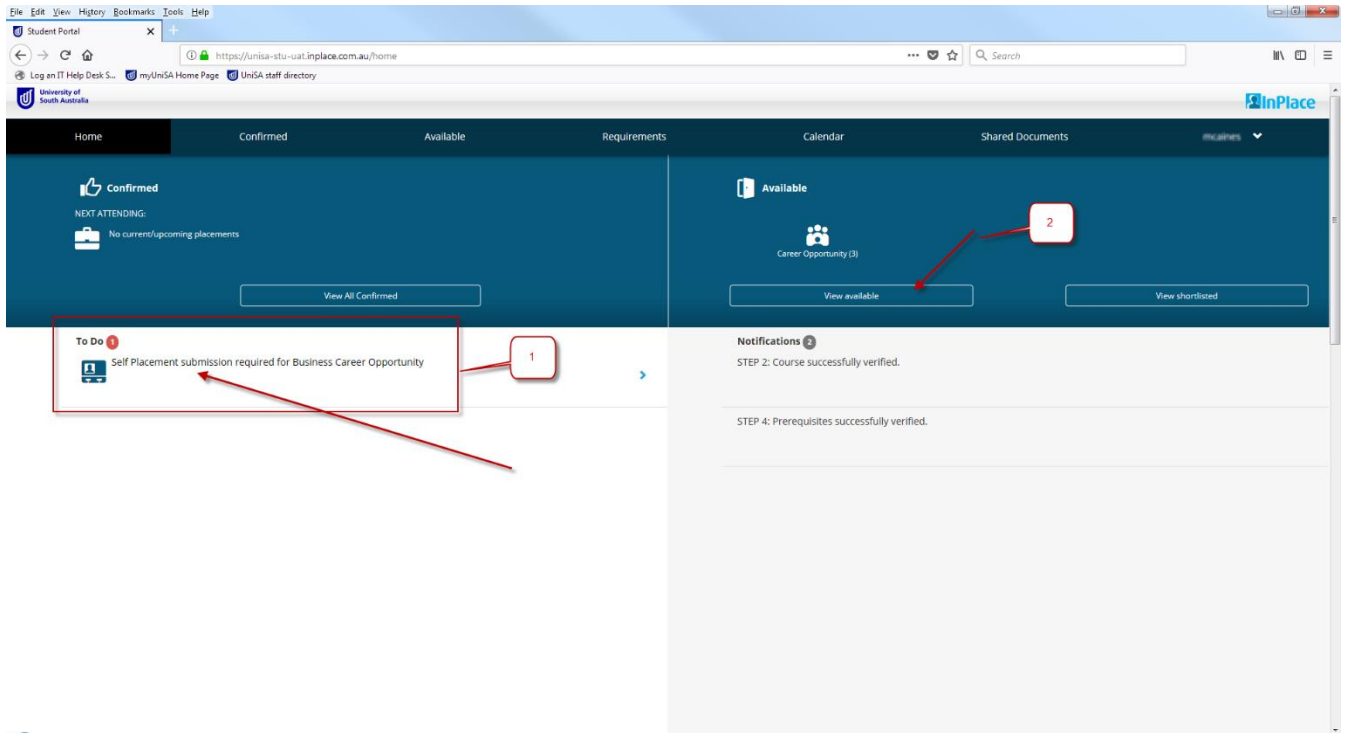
File Edit View History Bookmarks Tools Help

Student Portal

https://unisa-stu-uat.inplace.com.au/home

Search

Log an IT Help Desk S... myUniSA Home Page UniSA staff directory

University of South Australia

InPlace

Home Confirmed Available Requirements Calendar Shared Documents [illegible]

Confirmed

NEXT ATTENDING:

No current/upcoming placements

View All Confirmed

Available

2

Career Opportunity (3)

View available

View shortlisted

To Do 1

Self Placement submission required for Business Career Opportunity

1

Notifications 2

STEP 2: Course successfully verified.

STEP 4: Prerequisites successfully verified.